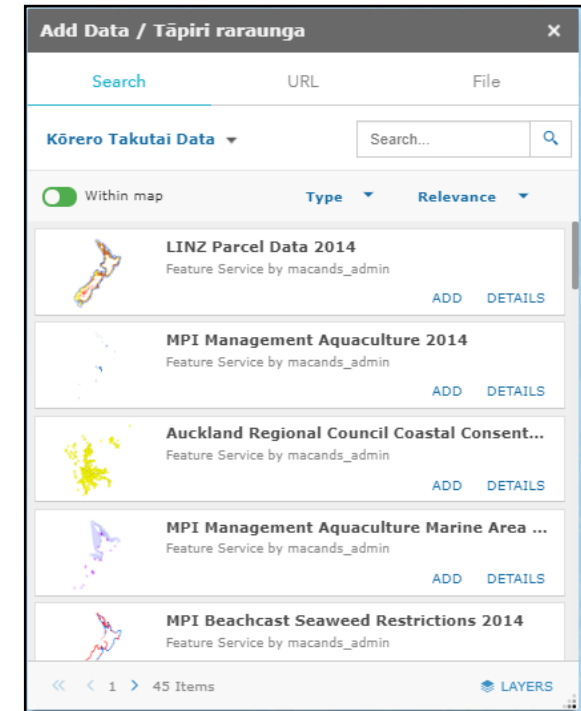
Add Data / Tāpiri raraunga ×

Search URL File

Kōrero Takutai Data ▾ Search...

Within map Type ▾ Relevance ▾

LINZ Parcel Data 2014
Feature Service by macands_admin
ADD DETAILS

MPI Management Aquaculture 2014
Feature Service by macands_admin
ADD DETAILS

Auckland Regional Council Coastal Consent...
Feature Service by macands_admin
ADD DETAILS

MPI Management Aquaculture Marine Area ...
Feature Service by macands_admin
ADD DETAILS

MPI Beachcast Seaweed Restrictions 2014
Feature Service by macands_admin

« ‹ 1 › 45 Items LAYERS